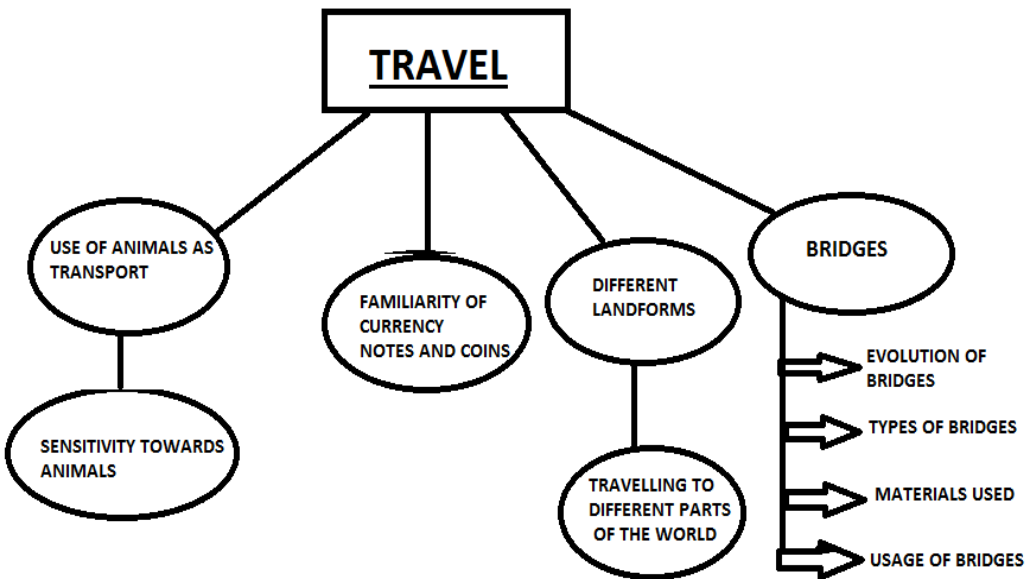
TRAVEL

USE OF ANIMALS AS TRANSPORT

SENSITIVITY TOWARDS ANIMALS

FAMILIARITY OF CURRENCY NOTES AND COINS

DIFFERENT LANDFORMS

TRAVELLING TO DIFFERENT PARTS OF THE WORLD

BRIDGES

EVOLUTION OF BRIDGES

TYPES OF BRIDGES

MATERIALS USED

USAGE OF BRIDGES